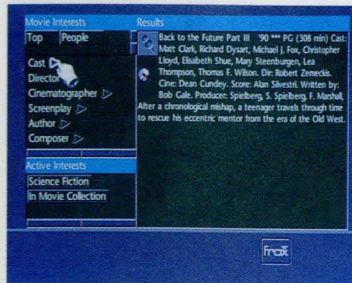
Movie Interests

Top People

Cast
Director
Cinematographer
Screenplay
Author
Composer

Active Interests

Science Fiction

In Movie Collection

Results

Back to the Future Part III '90 *** PG (308 min) Cast: Matt Clark, Richard Dysart, Michael J. Fox, Christopher Lloyd, Elisabeth Shue, Mary Steenburgen, Lea Thompson, Thomas F. Wilson. Dir: Robert Zemeckis. Cine: Dean Cundey. Score: Alan Silvestri. Written by: Bob Gale. Producer: Spielberg, S. Spielberg, F. Marshall. After a chronological mishap, a teenager travels through time to rescue his eccentric mentor from the era of the Old West.

frox